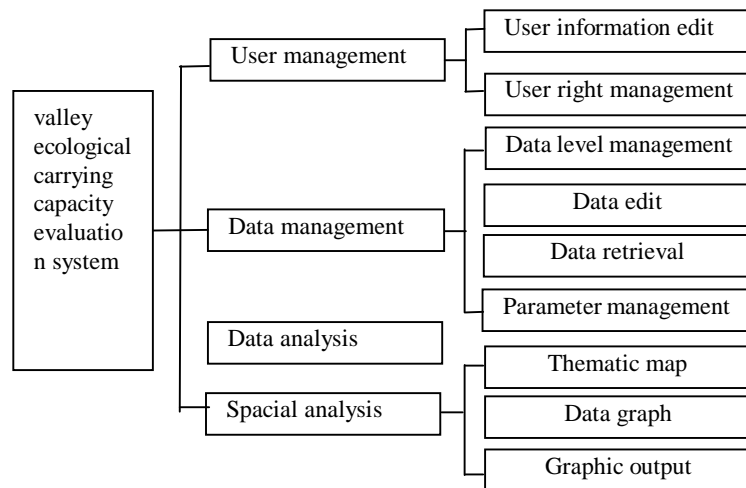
valley ecological carrying capacity evaluation system

User management

User information edit

User right management

Data management

Data level management

Data edit

Data retrieval

Parameter management

Data analysis

Spacial analysis

Thematic map

Data graph

Graphic output